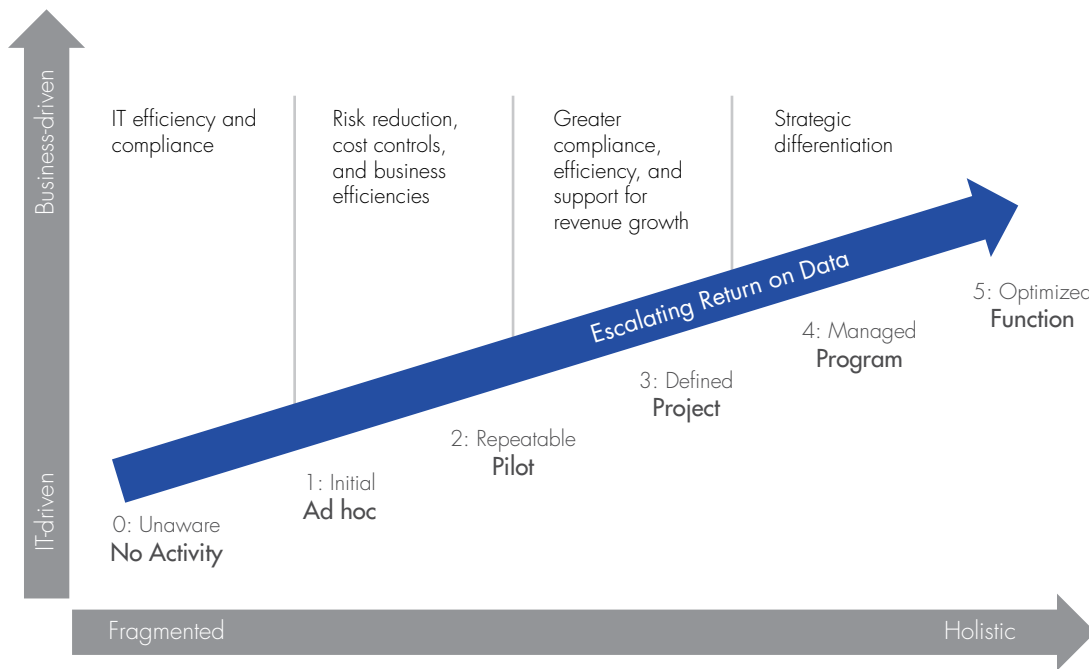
Business-driven

IT-driven

IT efficiency and compliance

Risk reduction, cost controls, and business efficiencies

Greater compliance, efficiency, and support for revenue growth

Strategic differentiation

Escalating Return on Data

0: Unaware
No Activity

1: Initial
Ad hoc

2: Repeatable
Pilot

3: Defined
Project

4: Managed
Program

5: Optimized
Function

Fragmented

Holistic